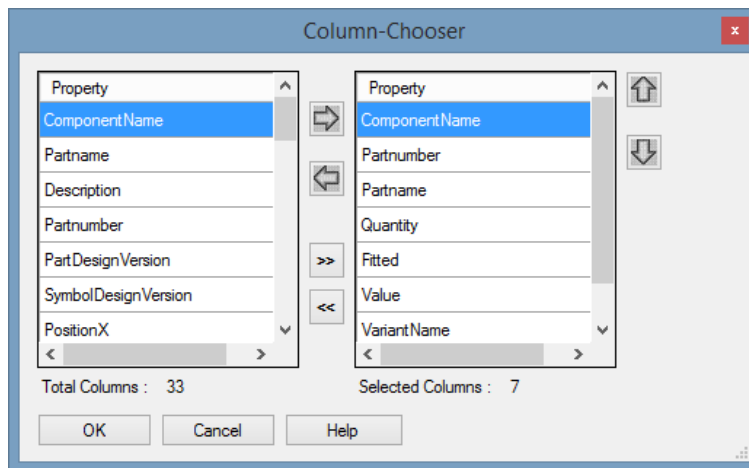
Column-Chooser

x

| Property |
|---|
| ComponentName |
| Partname |
| Description |
| Partnumber |
| PartDesignVersion |
| SymbolDesignVersion |
| PositionX |

>>

<<

| Property |
|---|
| ComponentName |
| Partnumber |
| Partname |
| Quantity |
| Fitted |
| Value |
| VariantName |

Total Columns : 33

Selected Columns : 7

OK

Cancel

Help